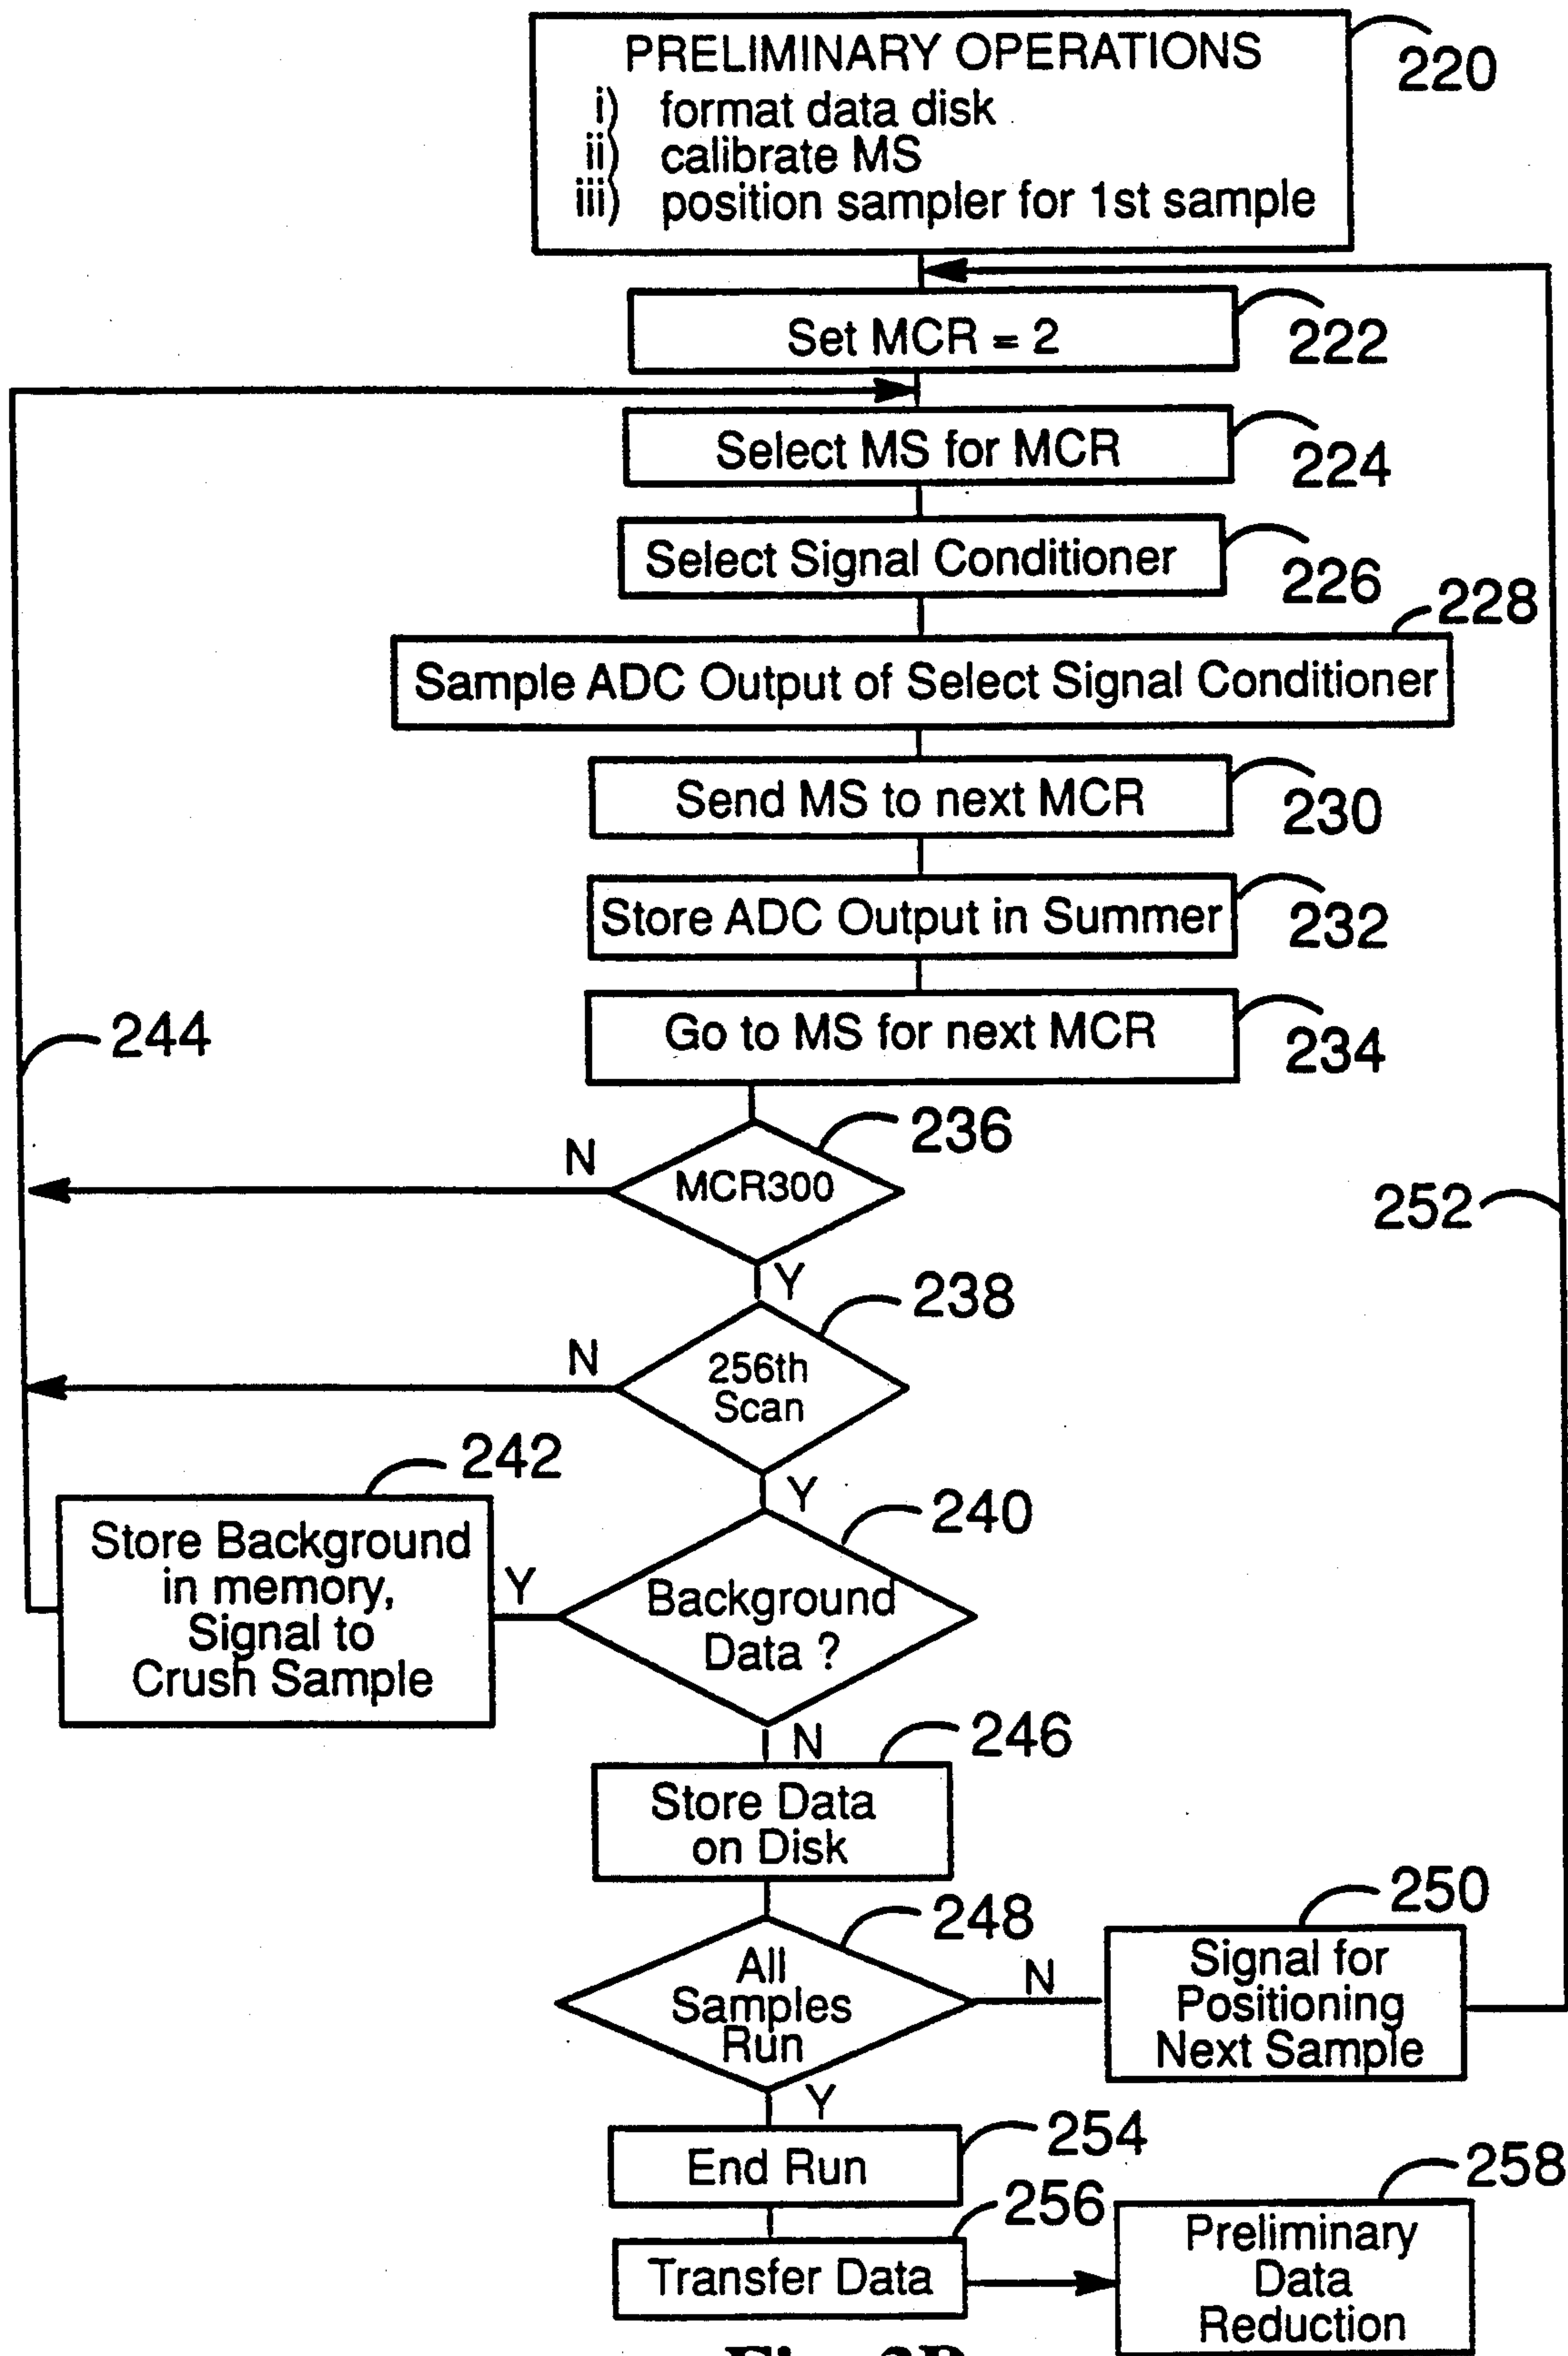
PRELIMINARY OPERATIONS
i) format data disk
ii) calibrate MS
iii) position sampler for 1st sample

220

Set MCR = 2

222

Select MS for MCR

224

Select Signal Conditioner

226

228

Sample ADC Output of Select Signal Conditioner

Send MS to next MCR

230

Store ADC Output in Summer

232

Go to MS for next MCR

234

244

N

MCR300

236

252

Y

N

256th Scan

238

Y

242

Store Background in memory, Signal to Crush Sample

Y

Background Data ?

240

N

246

Store Data on Disk

248

All Samples Run

N

Signal for Positioning Next Sample

250

Y

End Run

254

256

Transfer Data

Preliminary Data Reduction

258

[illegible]